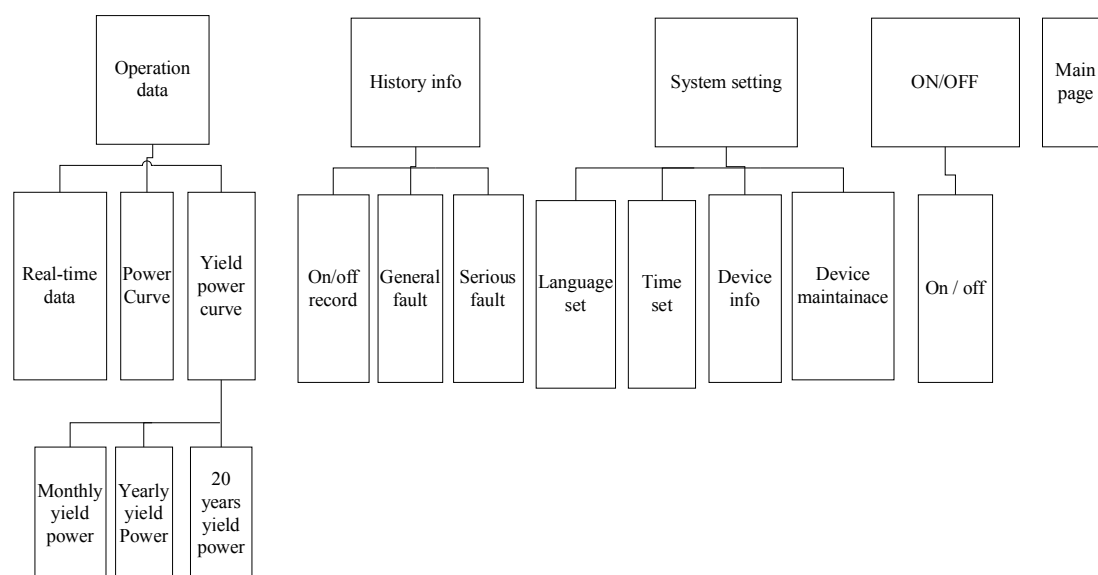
Operation data

History info

System setting

ON/OFF

Main page

Real-time data

Power Curve

Yield power curve

On/off record

General fault

Serious fault

Language set

Time set

Device info

Device maintainace

On / off

Monthly yield power

Yearly yield Power

20 years yield power